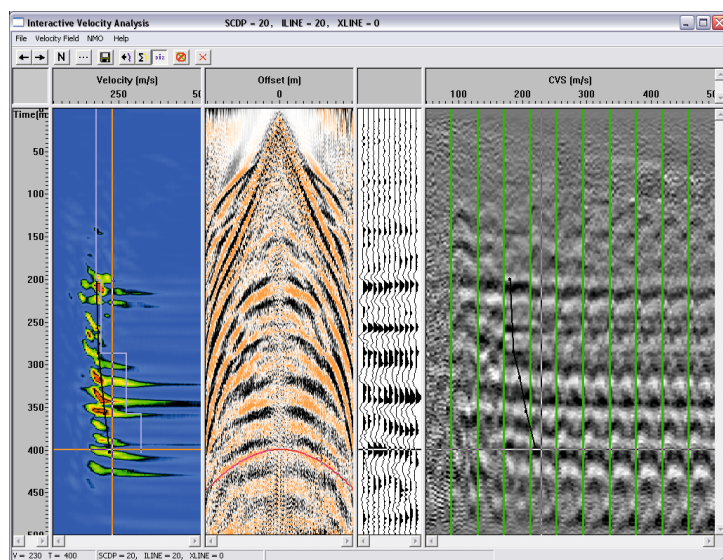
Interactive Velocity Analysis SCDP = 20, ILINE = 20, XLINE = 0

File Velocity Field NMO Help

N Σ

Velocity (m/s)
250 5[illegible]

Offset (m)
0

CVS (m/s)
100 200 300 400 5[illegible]

Time[m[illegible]
50
100
150
200
250
300
350
400
450
5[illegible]

V = 230 T = 400 SCDP = 20, ILINE = 20, XLINE = 0